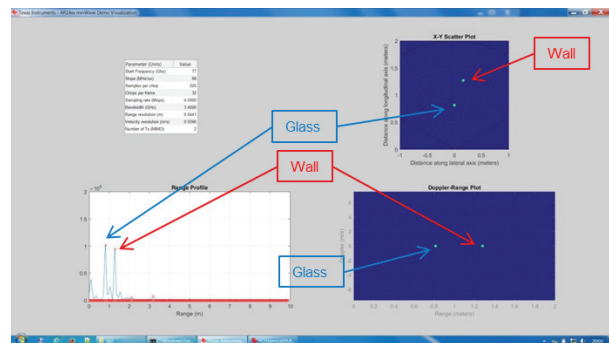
Texas Instruments - AWR14xx mmWave Demo Visualization

| Parameter (Units) | Value |
|---|---|
| Start Frequency (Ghz) | 77 |
| Slope (MHz/us) | 98 |
| Samples per chirp | 225 |
| Chirps per frame | 32 |
| Sampling rate (Msps) | 4.0000 |
| Bandwidth (GHz) | 3.4000 |
| Range resolution (m) | 0.0441 |
| Velocity resolution (m/s) | 0.0394 |
| Number of Tx (MIMO) | 2 |

X-Y Scatter Plot

Distance along longitudinal axis (meters)

Distance along lateral axis (meters)

2
1.5
1
0.5
0
-1 -0.5 0 0.5 1

Wall

Glass

Wall

Range Profile

$\times 10^4$
2
1.5
1
0.5
0
0 1 2 3 4 5 6 7 8 9 10

Range (m)

Doppler-Range Plot

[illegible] (m/s)

Range (meters)

0 0.2 0.4 0.6 0.8 1 1.2 1.4 1.6 1.8 2

Glass

20:03